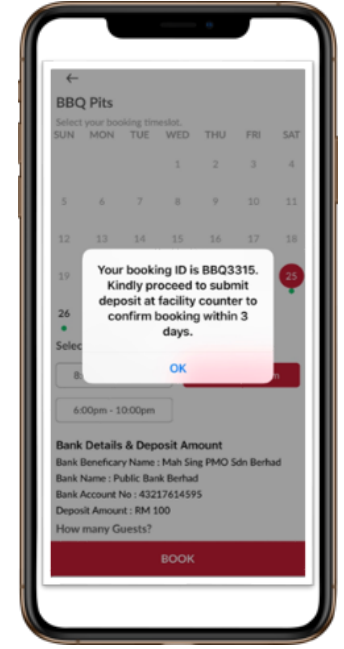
←
BBQ Pits
Select your booking timeslot.

| SUN | MON | TUE | WED | THU | FRI | SAT |
|---|---|---|---|---|---|---|
| | | | 1 | 2 | 3 | 4 |
| 5 | 6 | 7 | 8 | 9 | 10 | 11 |
| 12 | 13 | 14 | 15 | 16 | 17 | 18 |
| 19 | | | | | | 25 |
| 26 | | | | | | |

Selec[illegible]

8:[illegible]

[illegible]m

6:00pm - 10:00pm

Your booking ID is BBQ3315. Kindly proceed to submit deposit at facility counter to confirm booking within 3 days.

OK

Bank Details & Deposit Amount
Bank Beneficary Name : Mah Sing PMO Sdn Berhad
Bank Name : Public Bank Berhad
Bank Account No : 43217614595
Deposit Amount : RM 100
How many Guests?

BOOK